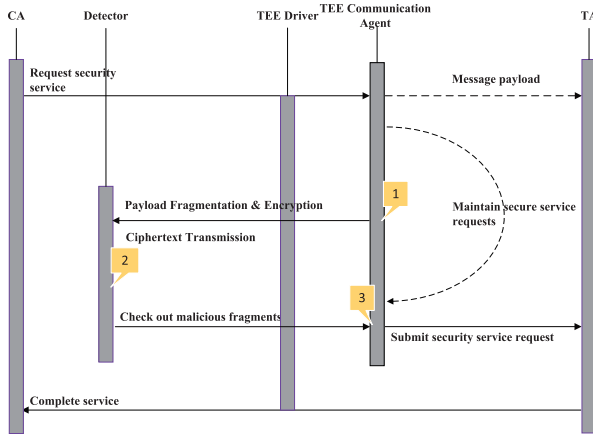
CA

Detector

TEE Driver

TEE Communication Agent

TA

Request security service

Message payload

1

Payload Fragmentation & Encryption

Maintain secure service requests

Ciphertext Transmission

2

3

Check out malicious fragments

Submit security service request

Complete service